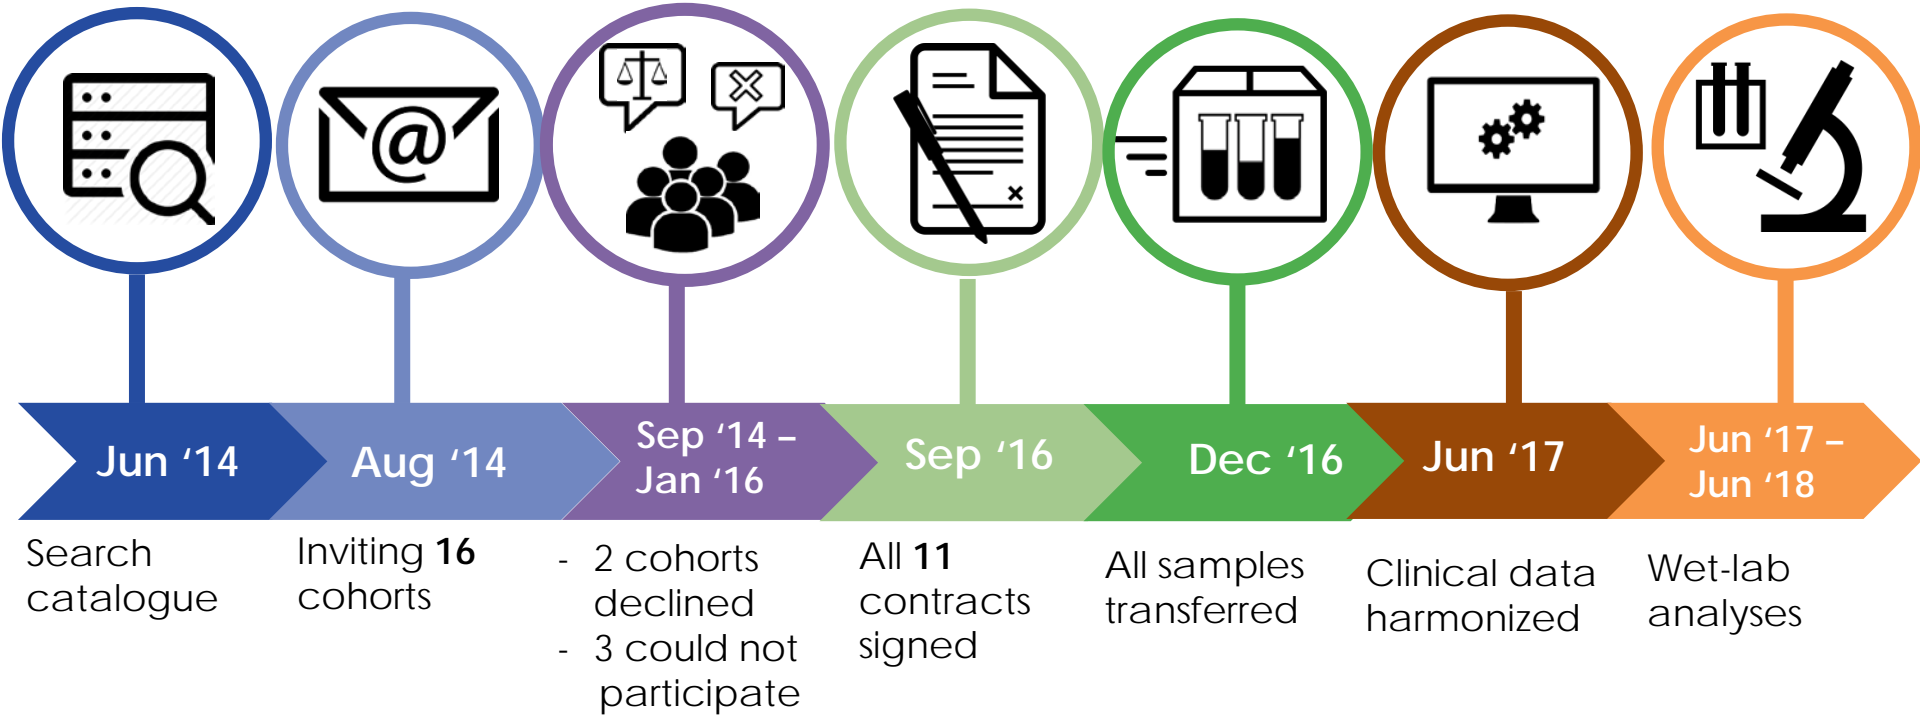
Jun ‘14

Search catalogue

Aug ‘14

Inviting **16** cohorts

Sep ‘14 – Jan ‘16

- 2 cohorts declined
- 3 could not participate

Sep ‘16

All **11** contracts signed

Dec ‘16

All samples transferred

Jun ‘17

Clinical data harmonized

Jun ‘17 – Jun ‘18

Wet-lab analyses